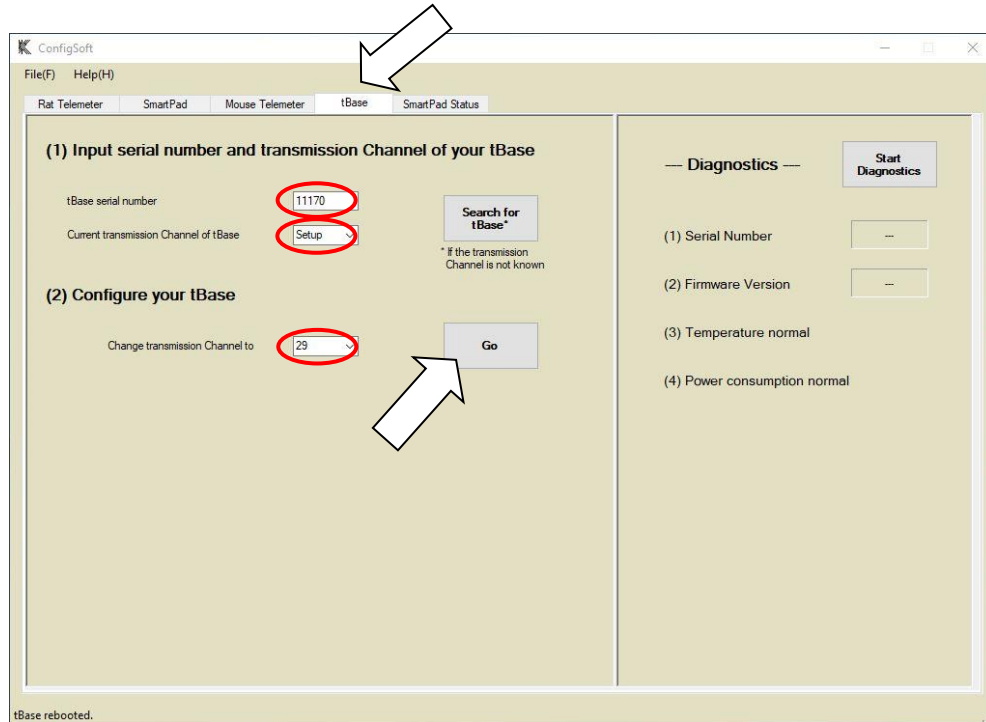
ConfigSoft

File(F) Help(H)

Rat Telemeter | SmartPad | Mouse Telemeter | tBase | SmartPad Status

(1) Input serial number and transmission Channel of your tBase

tBase serial number 11170

Current transmission Channel of tBase Setup

Search for tBase*

* If the transmission Channel is not known

(2) Configure your tBase

Change transmission Channel to 29

Go

— Diagnostics —

Start Diagnostics

(1) Serial Number --

(2) Firmware Version --

(3) Temperature normal

(4) Power consumption normal

tBase rebooted.